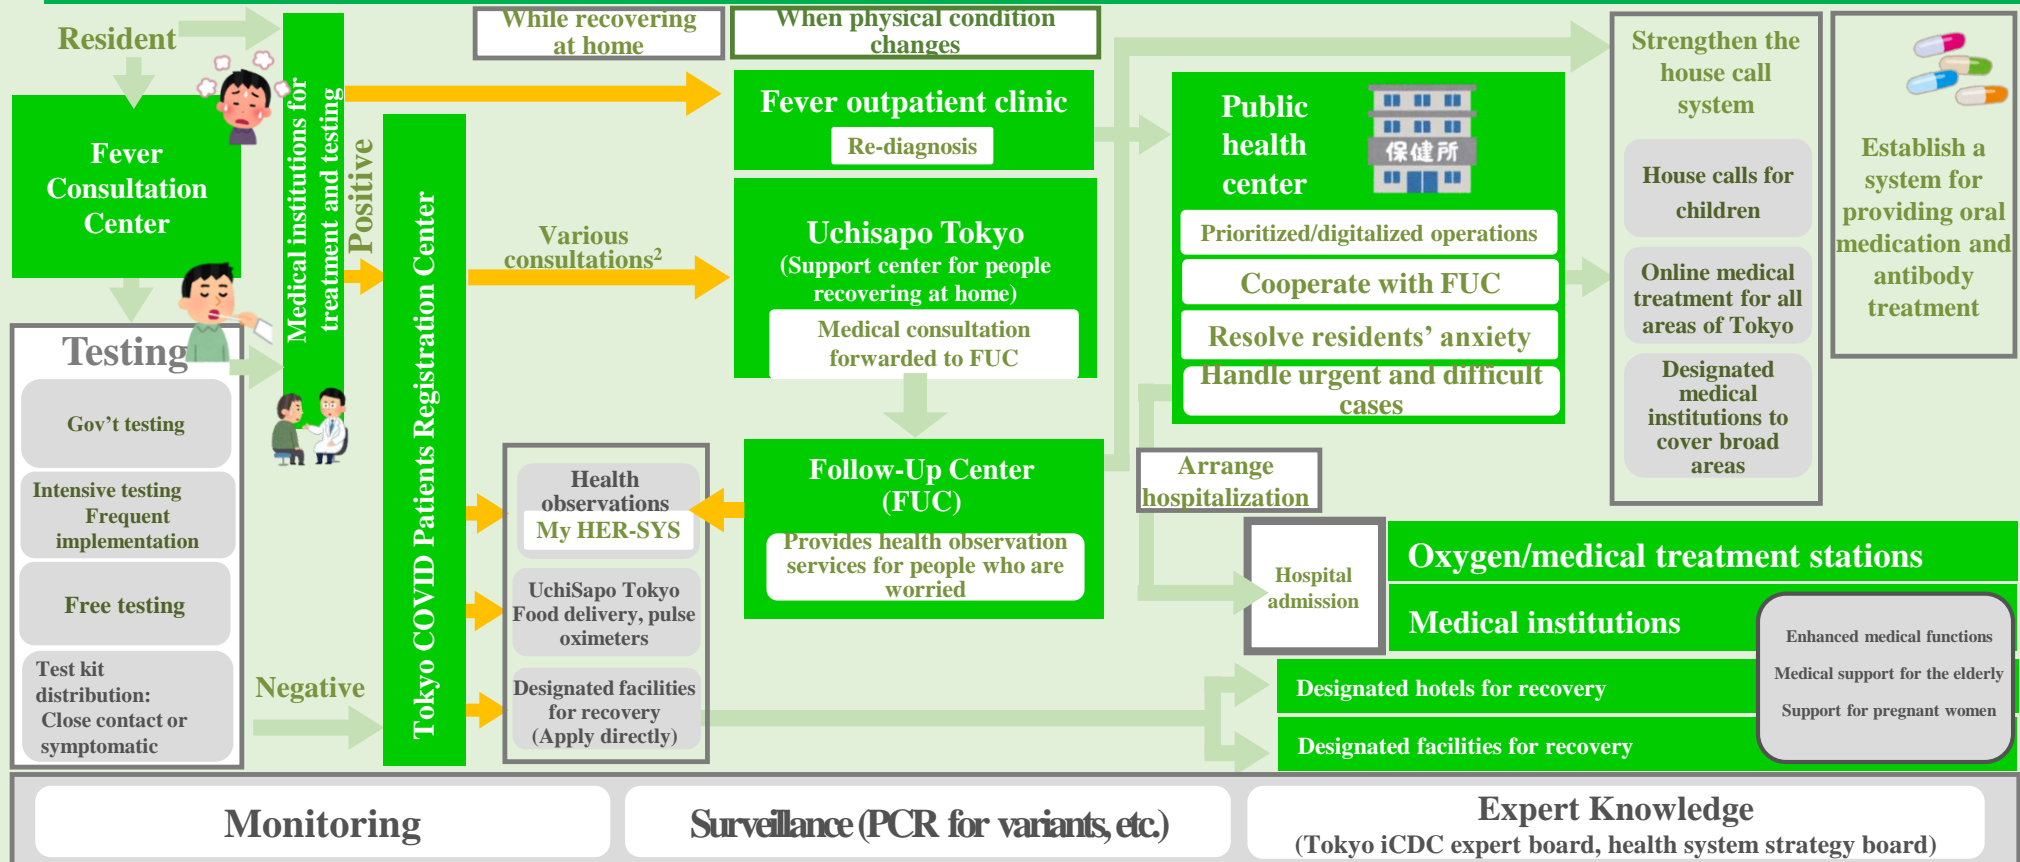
Resident

Fever Consultation Center

Testing

Gov’t testing

Intensive testing Frequent implementation

Free testing

Test kit distribution: Close contact or symptomatic

Medical institutions for treatment and testing

Positive

Negative

Tokyo COVID Patients Registration Center

While recovering at home

When physical condition changes

Fever outpatient clinic

Re-diagnosis

Various consultations$^2$

Uchisapo Tokyo (Support center for people recovering at home)

Medical consultation forwarded to FUC

Health observations

My HER-SYS

UchiSapo Tokyo Food delivery, pulse oximeters

Designated facilities for recovery (Apply directly)

Follow-Up Center (FUC)

Provides health observation services for people who are worried

Public health center

保健所

Prioritized/digitalized operations

Cooperate with FUC

Resolve residents’ anxiety

Handle urgent and difficult cases

Arrange hospitalization

Hospital admission

Strengthen the house call system

House calls for children

Online medical treatment for all areas of Tokyo

Designated medical institutions to cover broad areas

Establish a system for providing oral medication and antibody treatment

Oxygen/medical treatment stations

Medical institutions

Enhanced medical functions

Medical support for the elderly

Support for pregnant women

Designated hotels for recovery

Designated facilities for recovery

Monitoring

Surveillance (PCR for variants, etc.)

Expert Knowledge (Tokyo iCDC expert board, health system strategy board)